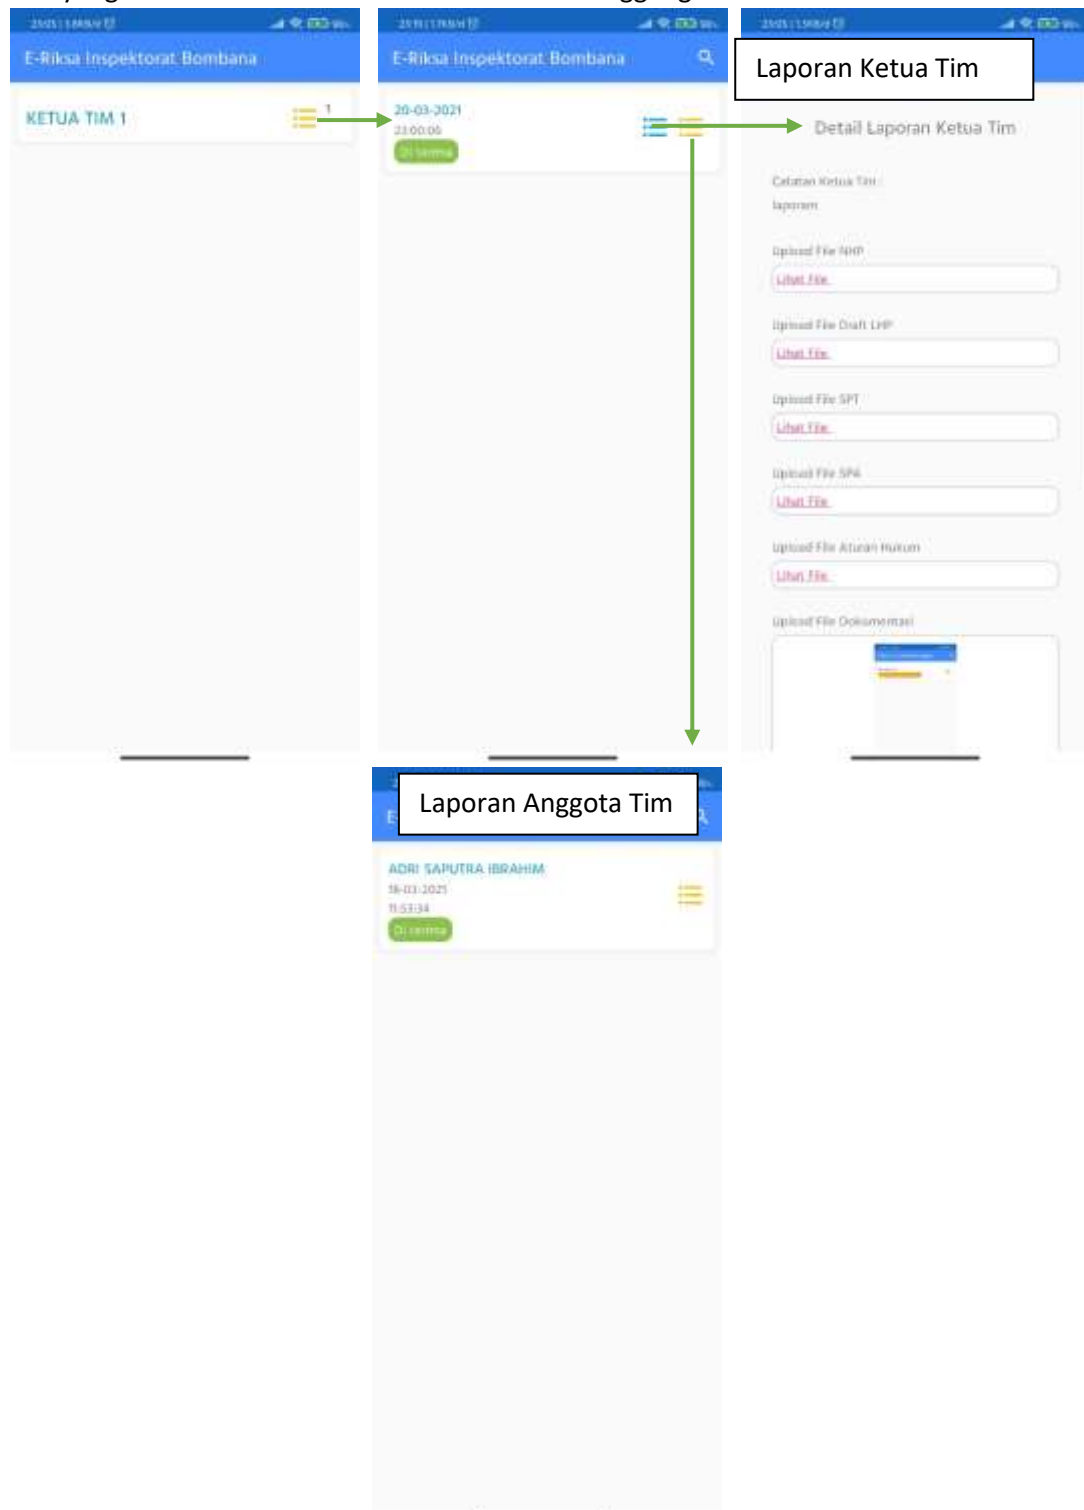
E-Riksa Inspektorat Bombana

KETUA TIM 1

1

E-Riksa Inspektorat Bombana

20-03-2021
23:00:06
Di terima

Laporan Ketua Tim

Detail Laporan Ketua Tim

Catatan Ketua Tim :
laporan

Upload File NHP
Lihat File

Upload File Draft LHP
Lihat File

Upload File SPT
Lihat File

Upload File SPA
Lihat File

Upload File Aturan Hukum
Lihat File

Upload File Dokumentasi

Laporan Anggota Tim

ADRI SAPUTRA IBRAHIM
18-03-2021
11:53:34
Di terima